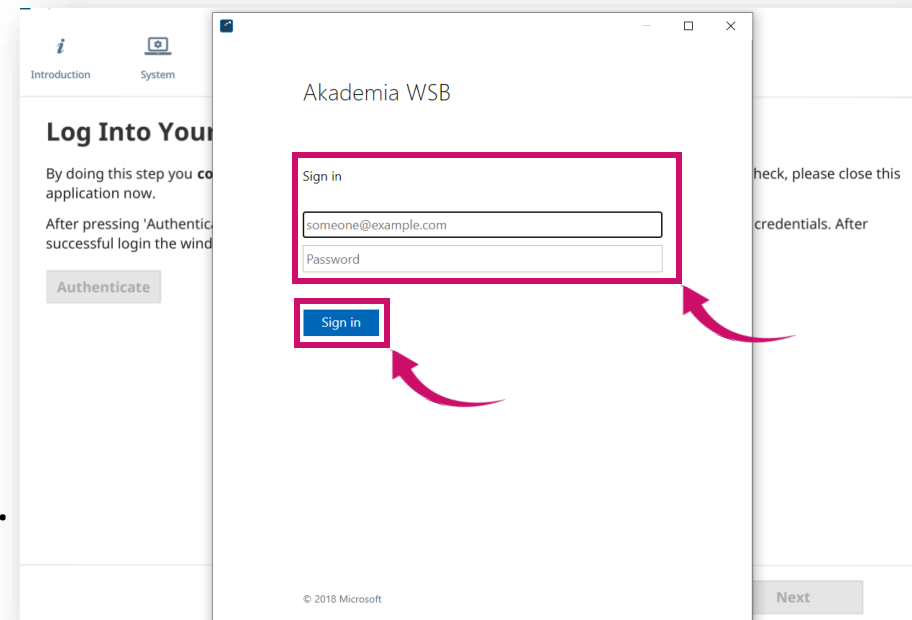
Introduction
System

Log Into Your

By doing this step you co application now.

After pressing 'Authentica successful login the wind

Authenticate

heck, please close this

credentials. After

Akademia WSB

Sign in

someone@example.com

Password

Sign in

© 2018 Microsoft

Next